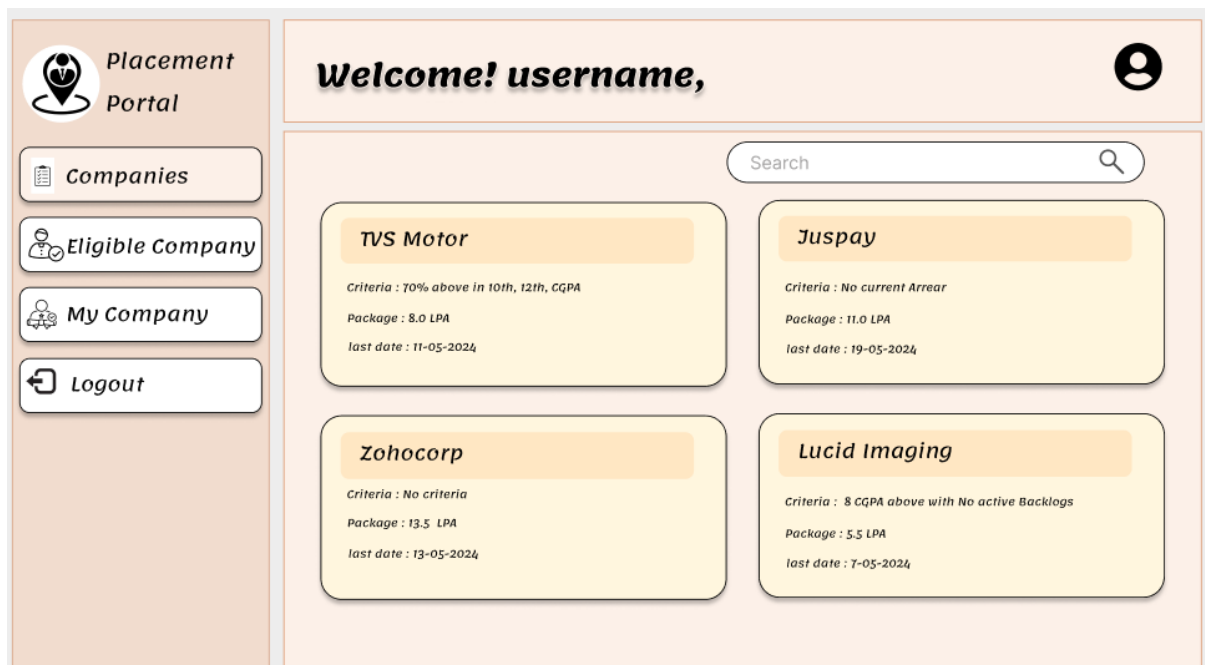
Placement Portal

Companies

Eligible Company

My Company

Logout

Welcome! username,

Search

TVS Motor

Criteria : 70% above in 10th, 12th, CGPA

Package : 8.0 LPA

last date : 11-05-2024

Juspay

Criteria : No current Arrear

Package : 11.0 LPA

last date : 19-05-2024

Zohocorp

Criteria : No criteria

Package : 13.5 LPA

last date : 13-05-2024

Lucid Imaging

Criteria : 8 CGPA above with No active Backlogs

Package : 5.5 LPA

last date : 7-05-2024